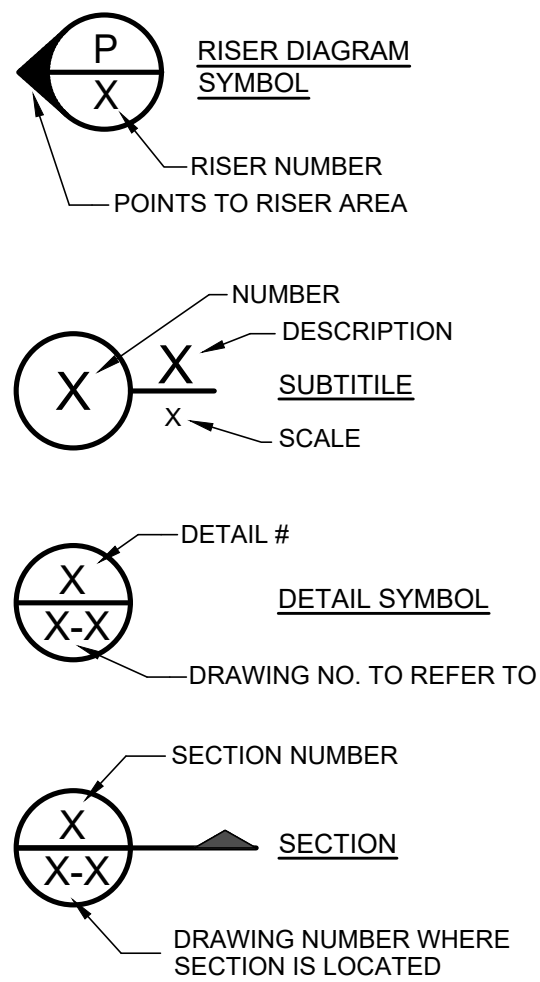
P
X
RISER DIAGRAM SYMBOL
RISER NUMBER
POINTS TO RISER AREA

NUMBER
DESCRIPTION
X
X
SUBTITILE
X
SCALE

DETAIL #
X
X-X
DETAIL SYMBOL
DRAWING NO. TO REFER TO

SECTION NUMBER
X
X-X
SECTION
DRAWING NUMBER WHERE SECTION IS LOCATED